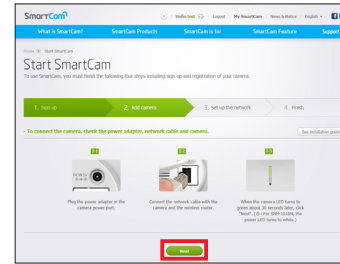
SmartCam

Hello test | Logout | My SmartCam | News & Notice | English

What is SmartCam? | SmartCam Products | SmartCam is for | SmartCam Feature | Support

Home > Start SmartCam

Start SmartCam

To use SmartCam, you must finish the following four steps including sign up and registration of your camera.

1. Sign up | 2. Add camera | 3. Set up the network | 4. Finish

- To connect the camera, check the power adapter, network cable and camera.

See installation guide

1-1

Plug the power adapter to the camera power port.

1-2

Connect the network cable with the camera and the wireless router.

1-3

When the camera LED turns to green about 30 seconds later, click "Next". (※ For SNH-1010N, the power LED turns to white.)

Next